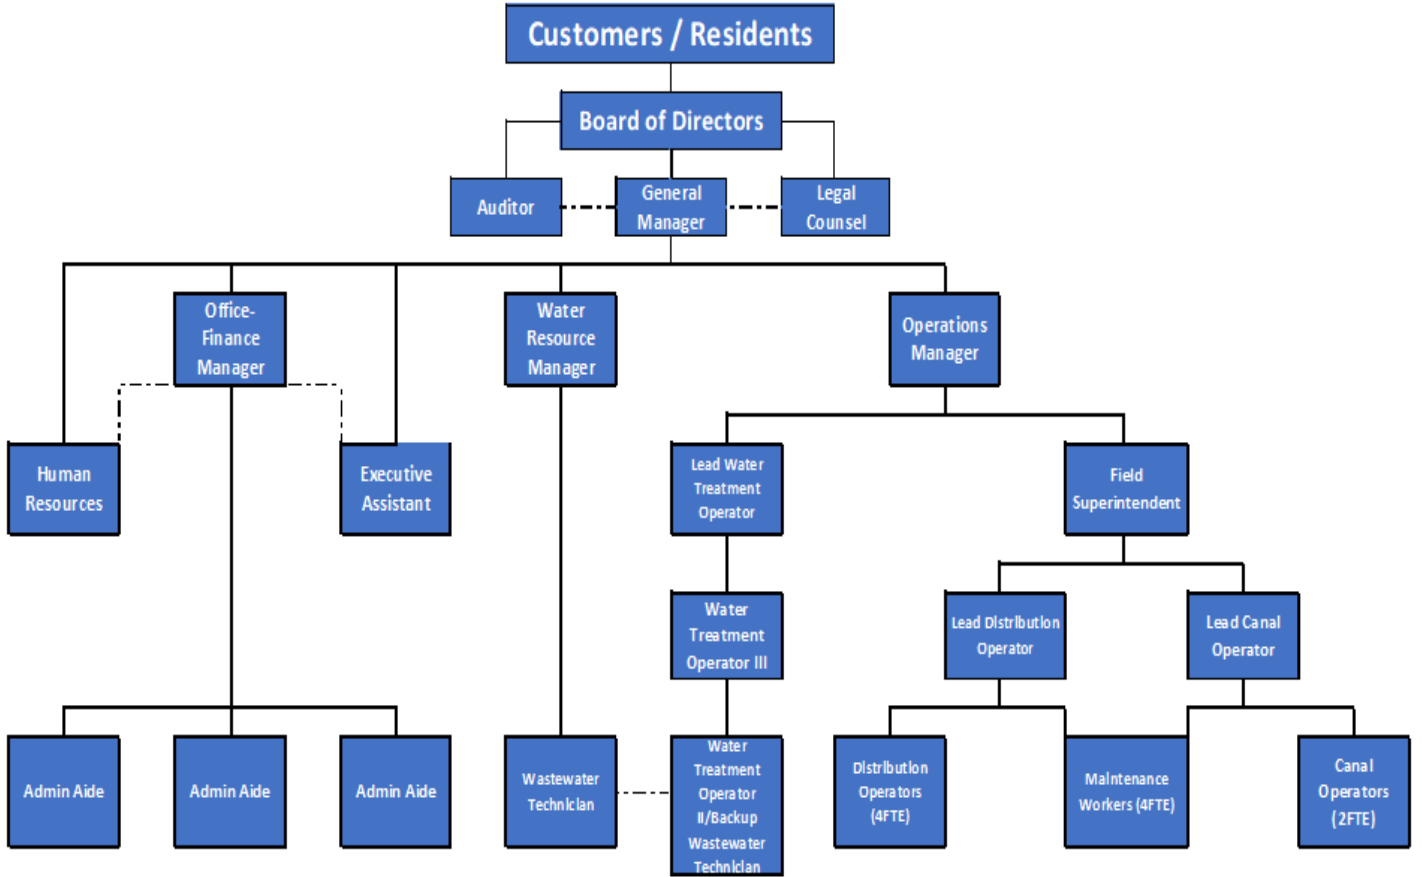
Customers / Residents

Board of Directors

Auditor

General Manager

Legal Counsel

Office-Finance Manager

Water Resource Manager

Operations Manager

Human Resources

Executive Assistant

Lead Water Treatment Operator

Field Superintendent

Water Treatment Operator III

Lead Distribution Operator

Lead Canal Operator

Admin Aide

Admin Aide

Admin Aide

Wastewater Technician

Water Treatment Operator II/Backup Wastewater Technician

Distribution Operators (4FTE)

Maintenance Workers (4FTE)

Canal Operators (2FTE)